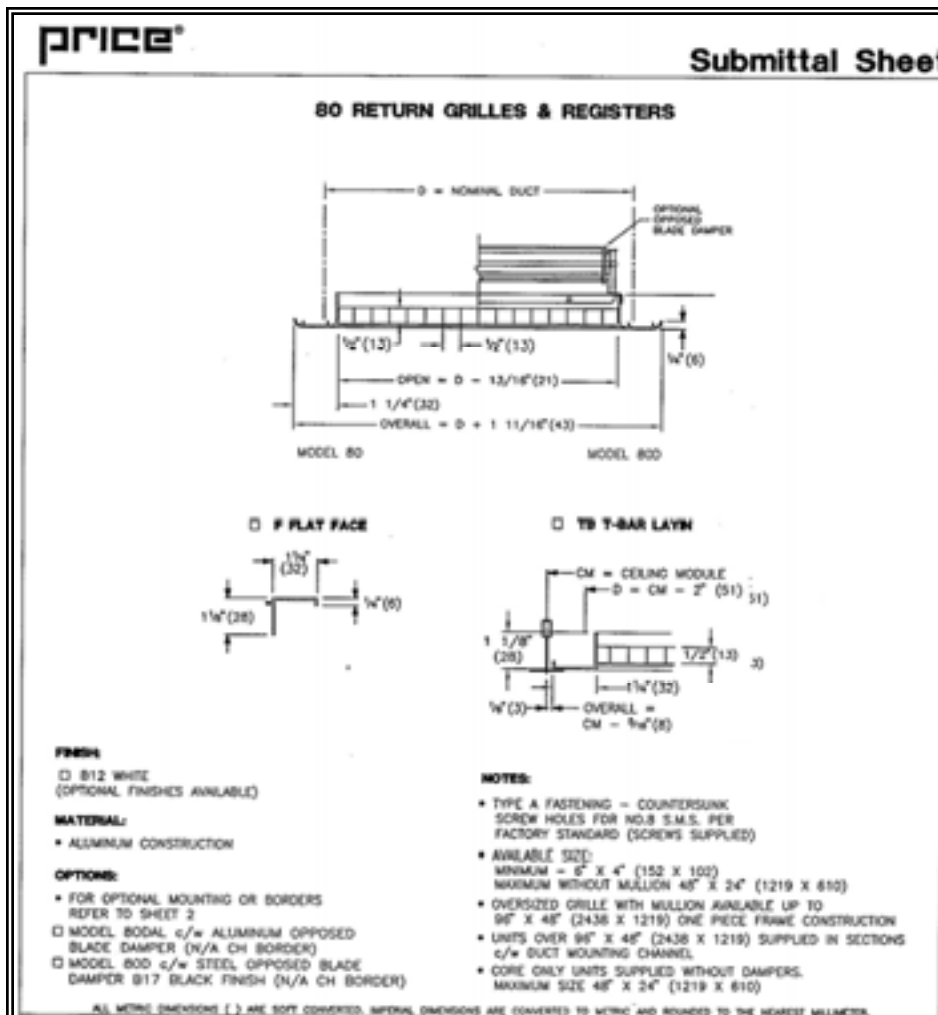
price®

Submittal Shee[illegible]

80 RETURN GRILLES & REGISTERS

D = NOMINAL DUCT

OPTIONAL OPPOSED BLADE DAMPER

½" (13)

½" (13)

¼" (6)

OPEN = D – 13/16" (21)

1 1/4" (32)

OVERALL = D + 1 11/16" (43)

MODEL 80

MODEL 80D

☐ F FLAT FACE

1¼" (32)

1⅛" (28)

¼" (6)

☐ TB T-BAR LAYIN

CM = CEILING MODULE

D = CM – 2" (51) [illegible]

1 1/8" (28)

1/2" (13)

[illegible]

1¼" (32)

⅛" (3)

OVERALL = CM – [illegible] (8)

FINISH:

☐ B12 WHITE (OPTIONAL FINISHES AVAILABLE)

MATERIAL:

• ALUMINUM CONSTRUCTION

OPTIONS:

• FOR OPTIONAL MOUNTING OR BORDERS REFER TO SHEET 2

☐ MODEL 80DAL c/w ALUMINUM OPPOSED BLADE DAMPER (N/A CH BORDER)

☐ MODEL 80D c/w STEEL OPPOSED BLADE DAMPER B17 BLACK FINISH (N/A CH BORDER)

NOTES:

• TYPE A FASTENING – COUNTERSUNK SCREW HOLES FOR NO.8 S.M.S. PER FACTORY STANDARD (SCREWS SUPPLIED)

• AVAILABLE SIZE:
MINIMUM = 6" X 4" (152 X 102)
MAXIMUM WITHOUT MULLION 48" X 24" (1219 X 610)

• OVERSIZED GRILLE WITH MULLION AVAILABLE UP TO 96" X 48" (2438 X 1219) ONE PIECE FRAME CONSTRUCTION

• UNITS OVER 96" X 48" (2438 X 1219) SUPPLIED IN SECTIONS c/w DUCT MOUNTING CHANNEL

• CORE ONLY UNITS SUPPLIED WITHOUT DAMPERS. MAXIMUM SIZE 48" X 24" (1219 X 610)

ALL METRIC DIMENSIONS [ ] ARE SOFT CONVERTED. IMPERIAL DIMENSIONS ARE CONVERTED TO METRIC AND ROUNDED TO THE NEAREST MILLIMETER.